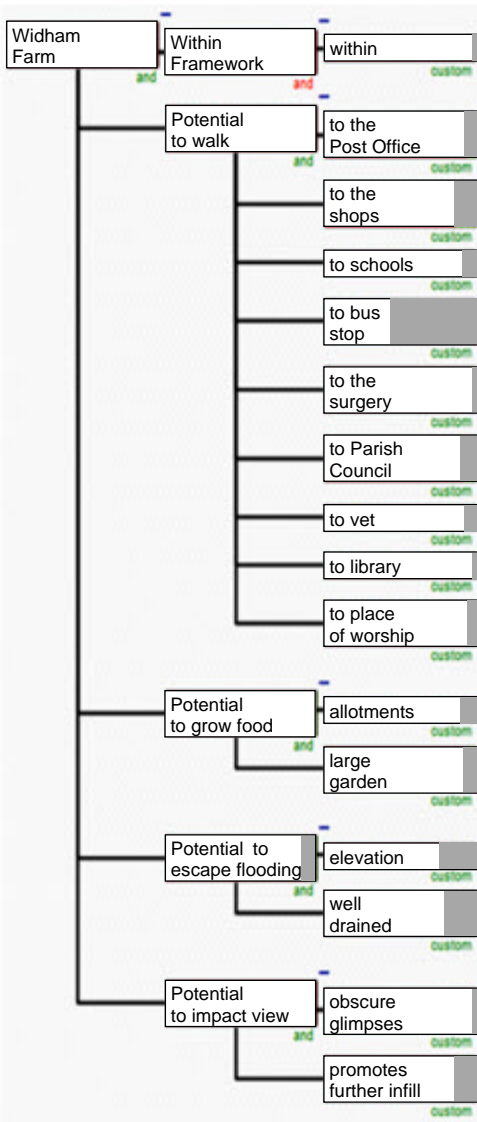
Widham Farm
and
Within Framework
and
within
custom

Potential to walk
and
to the Post Office
custom
to the shops
custom
to schools
custom
to bus stop
custom
to the surgery
custom
to Parish Council
custom
to vet
custom
to library
custom
to place of worship
custom

Potential to grow food
and
allotments
custom
large garden
custom

Potential to escape flooding
and
elevation
custom
well drained
custom

Potential to impact view
and
obscure glimpses
custom
promotes further infill
custom